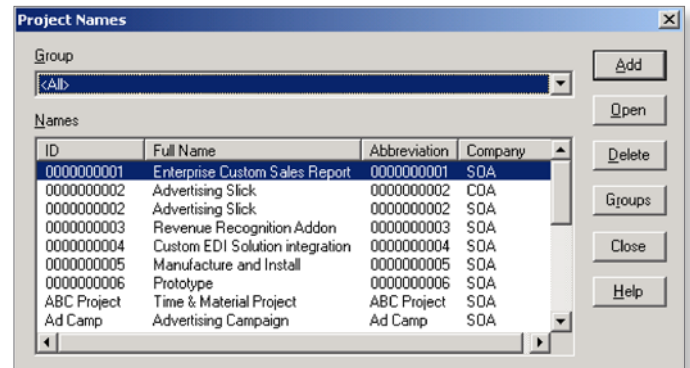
Project Names

Group

<All>

Names

| ID | Full Name | Abbreviation | Company |
|---|---|---|---|
| 0000000001 | Enterprise Custom Sales Report | 0000000001 | SOA |
| 0000000002 | Advertising Slick | 0000000002 | COA |
| 0000000002 | Advertising Slick | 0000000002 | SOA |
| 0000000003 | Revenue Recognition Addon | 0000000003 | SOA |
| 0000000004 | Custom EDI Solution integration | 0000000004 | SOA |
| 0000000005 | Manufacture and Install | 0000000005 | SOA |
| 0000000006 | Prototype | 0000000006 | SOA |
| ABC Project | Time & Material Project | ABC Project | SOA |
| Ad Camp | Advertising Campaign | Ad Camp | SOA |

Add
Open
Delete
Groups
Close
Help